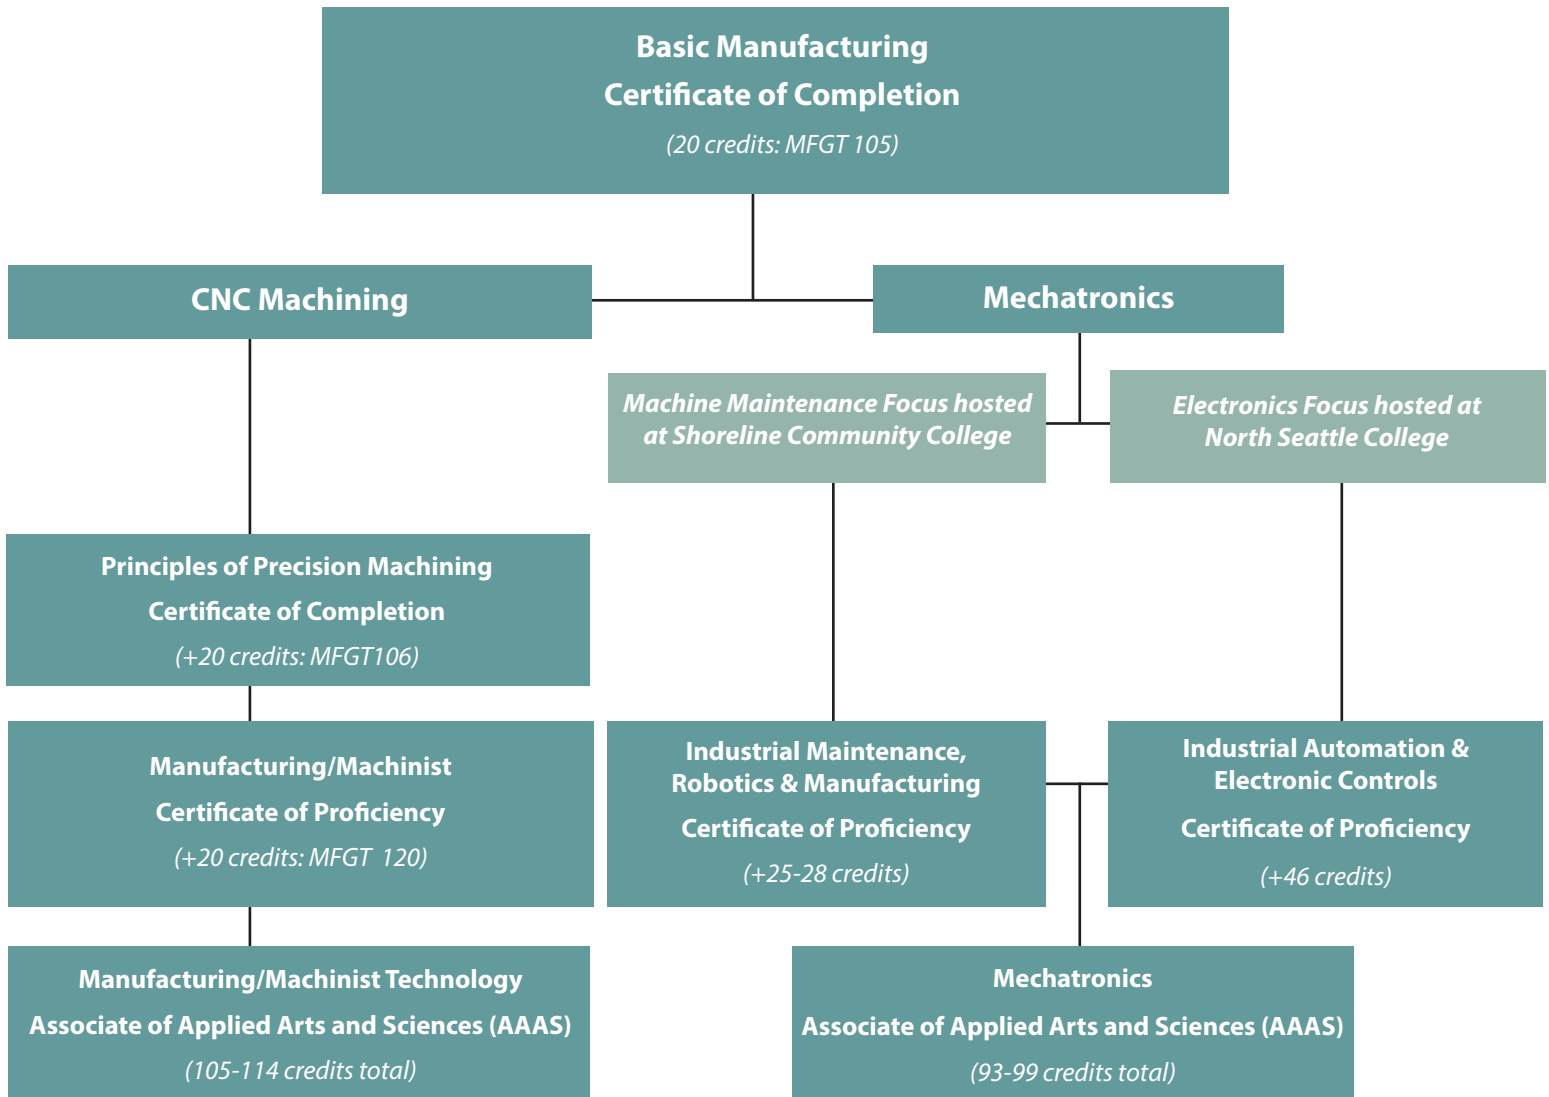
Basic Manufacturing
Certificate of Completion
(20 credits: MFGT 105)

CNC Machining

Mechatronics

Machine Maintenance Focus hosted at Shoreline Community College

Electronics Focus hosted at North Seattle College

Principles of Precision Machining
Certificate of Completion
(+20 credits: MFGT106)

Manufacturing/Machinist
Certificate of Proficiency
(+20 credits: MFGT 120)

Industrial Maintenance, Robotics & Manufacturing
Certificate of Proficiency
(+25-28 credits)

Industrial Automation & Electronic Controls
Certificate of Proficiency
(+46 credits)

Manufacturing/Machinist Technology
Associate of Applied Arts and Sciences (AAAS)
(105-114 credits total)

Mechatronics
Associate of Applied Arts and Sciences (AAAS)
(93-99 credits total)